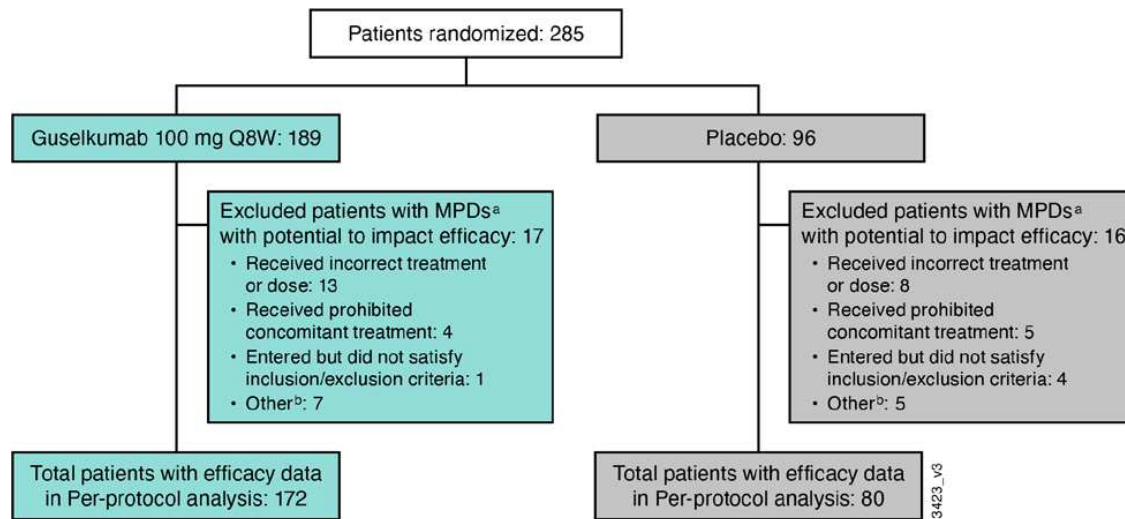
Patients randomized: 285

Guselkumab 100 mg Q8W: 189

Excluded patients with MPDs$^{a}$ with potential to impact efficacy: 17
• Received incorrect treatment or dose: 13
• Received prohibited concomitant treatment: 4
• Entered but did not satisfy inclusion/exclusion criteria: 1
• Other$^{b}$: 7

Total patients with efficacy data in Per-protocol analysis: 172

Placebo: 96

Excluded patients with MPDs$^{a}$ with potential to impact efficacy: 16
• Received incorrect treatment or dose: 8
• Received prohibited concomitant treatment: 5
• Entered but did not satisfy inclusion/exclusion criteria: 4
• Other$^{b}$: 5

Total patients with efficacy data in Per-protocol analysis: 80

3423_v3